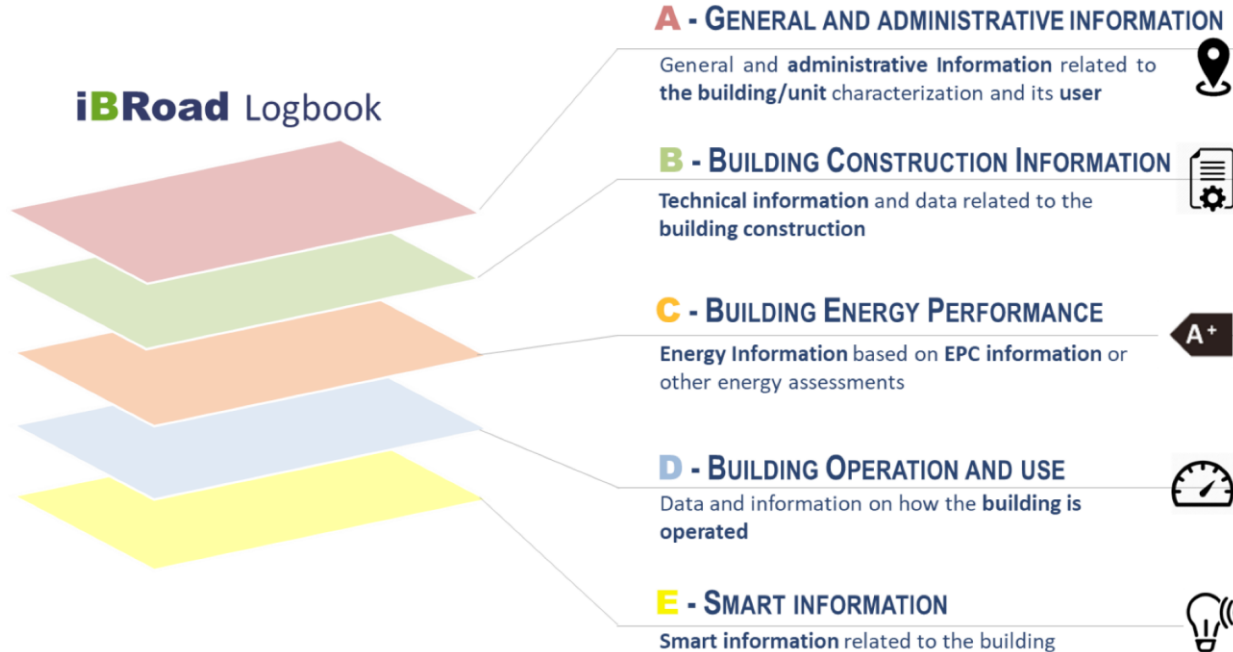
iBRoad Logbook

A - GENERAL AND ADMINISTRATIVE INFORMATION

General and administrative Information related to the building/unit characterization and its user

B - BUILDING CONSTRUCTION INFORMATION

Technical information and data related to the building construction

C - BUILDING ENERGY PERFORMANCE

Energy Information based on EPC information or other energy assessments

A+

D - BUILDING OPERATION AND USE

Data and information on how the building is operated

E - SMART INFORMATION

Smart information related to the building